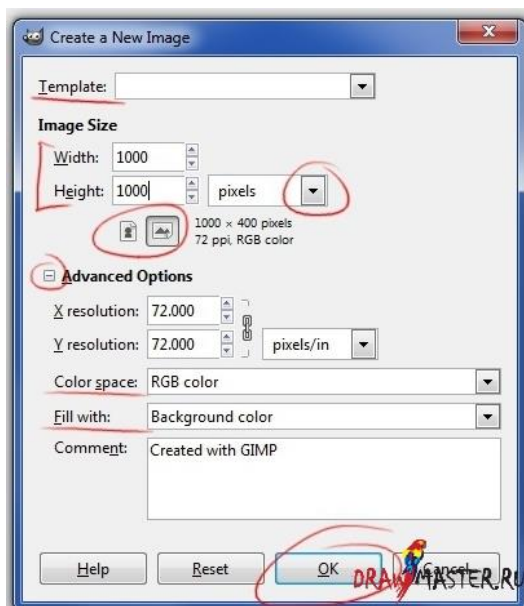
Create a New Image

Template:

Image Size

Width: 1000

Height: 1000 pixels

1000 × 400 pixels
72 ppi, RGB color

Advanced Options

X resolution: 72.000

Y resolution: 72.000 pixels/in

Color space: RGB color

Fill with: Background color

Comment: Created with GIMP

Help Reset OK Cancel

DRAWMASTER.RU